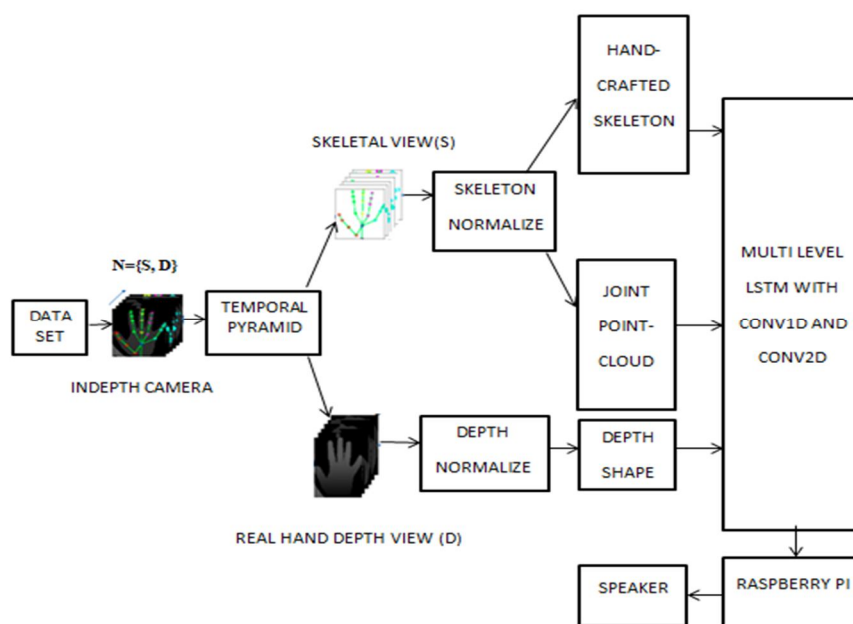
DATA SET

N={S, D}

INDEPTH CAMERA

TEMPORAL PYRAMID

SKELETAL VIEW(S)

SKELETON NORMALIZE

HAND-CRAFTED SKELETON

JOINT POINT-CLOUD

REAL HAND DEPTH VIEW (D)

DEPTH NORMALIZE

DEPTH SHAPE

MULTI LEVEL LSTM WITH CONV1D AND CONV2D

RASPBERRY PI

SPEAKER